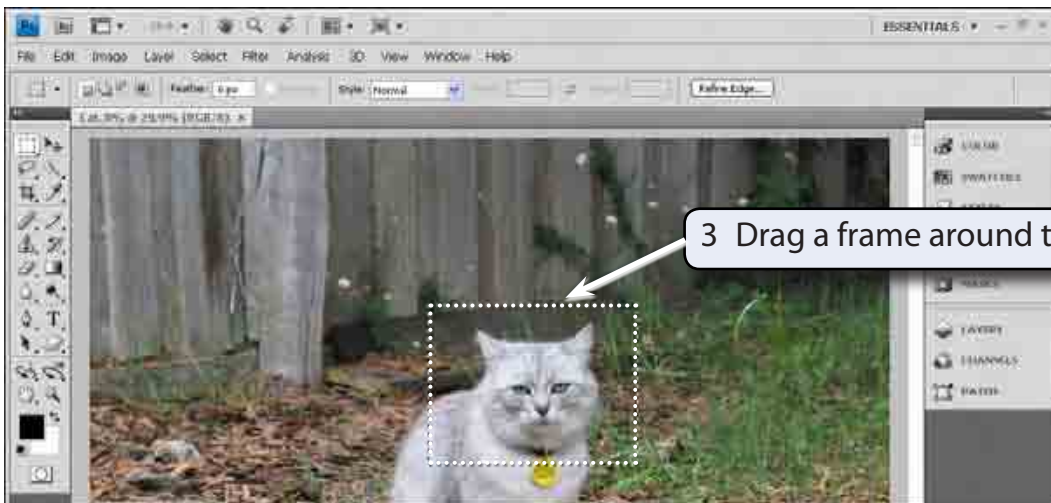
ESSENTIALS

File Edit Image Layer Select Filter Analysis 3D View Window Help

Feather: 0 px Style: Normal Refine Edge...

Cat.JPG @ 25.9% (RGB/8)

COLOR
SWATCHES
MASKS
LAYERS
CHANNELS
PATHS

3 Drag a frame around t